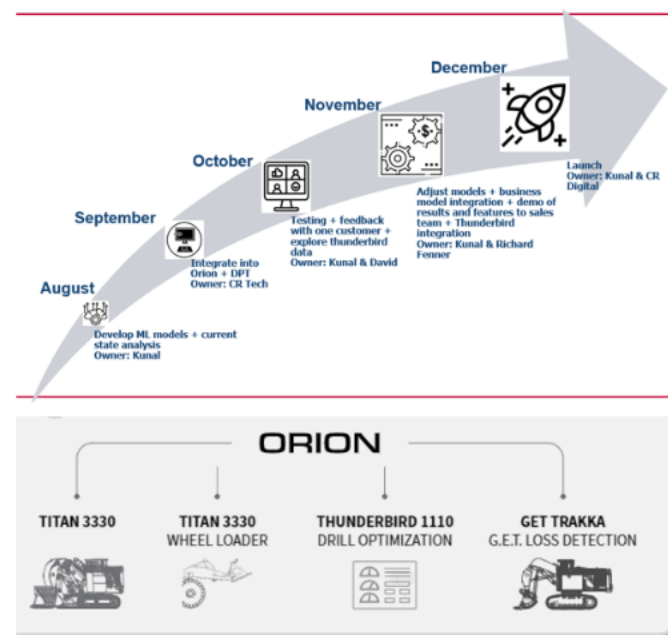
December

November

October

September

August

Develop ML models + current state analysis
Owner: Kunal

Integrate into Orion + DPT
Owner: CR Tech

Testing + feedback with one customer + explore thunderbird data
Owner: Kunal & David

Adjust models + business model integration + demo of results and features to sales team + Thunderbird integration
Owner: Kunal & Richard Fenner

Launch
Owner: Kunal & CR Digital

ORION

TITAN 3330

TITAN 3330
WHEEL LOADER

THUNDERBIRD 1110
DRILL OPTIMIZATION

GET TRAKKA
G.E.T. LOSS DETECTION